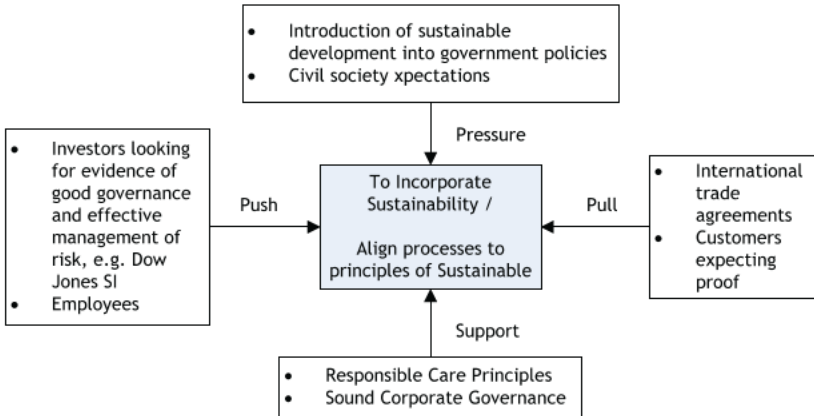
- Introduction of sustainable development into government policies
- Civil society xpectations

Pressure

- Investors looking for evidence of good governance and effective management of risk, e.g. Dow Jones SI
- Employees

Push

To Incorporate Sustainability /

Align processes to principles of Sustainable

Pull

- International trade agreements
- Customers expecting proof

Support

- Responsible Care Principles
- Sound Corporate Governance